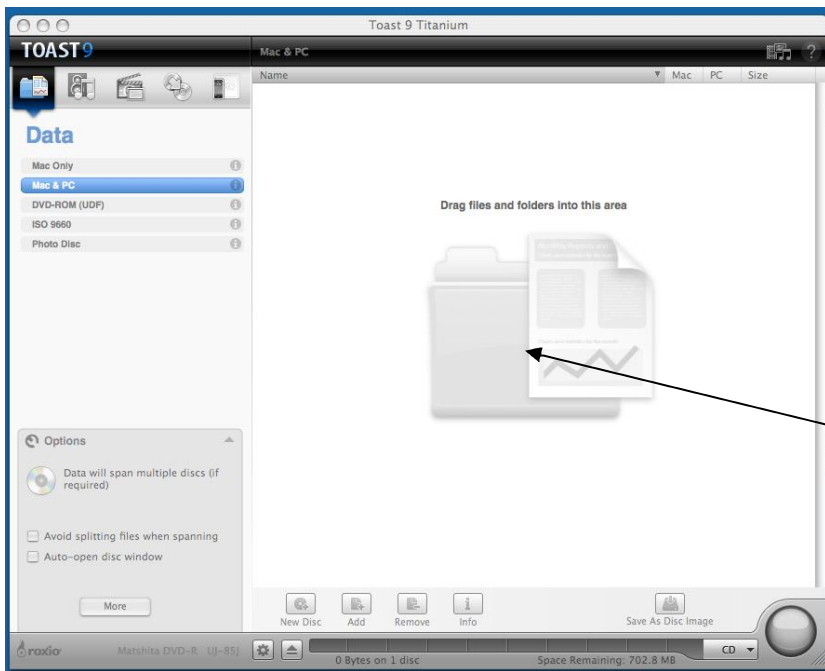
Toast 9 Titanium

TOAST9

Mac & PC

Data

Mac Only
Mac & PC
DVD-ROM (UDF)
ISO 9660
Photo Disc

Name | Mac | PC | Size

Drag files and folders into this area

Options

Data will span multiple discs (if required)

Avoid splitting files when spanning
Auto-open disc window

More

New Disc
Add
Remove
Info

Save As Disc Image

roxio
Matshita DVD-R UJ-85J
0 Bytes on 1 disc
Space Remaining: 702.8 MB
CD